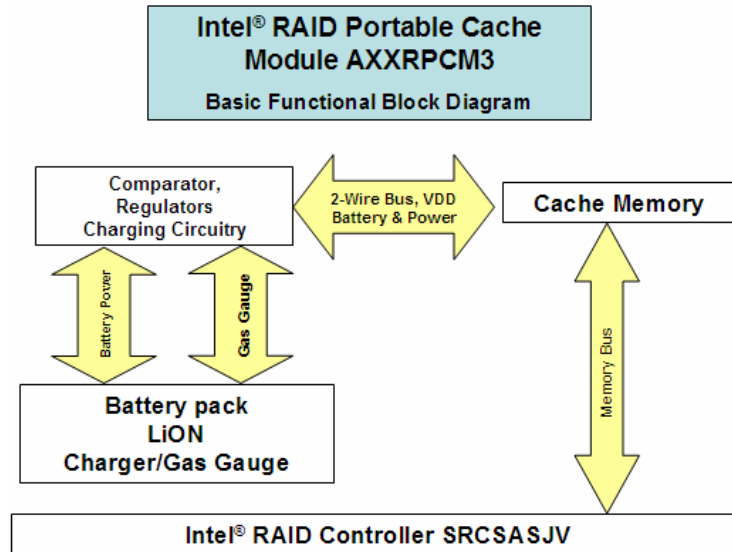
Intel® RAID Portable Cache Module AXXRPCM3

Basic Functional Block Diagram

Comparator, Regulators Charging Circuitry

2-Wire Bus, VDD Battery & Power

Cache Memory

Battery Power

Gas Gauge

Memory Bus

Battery pack LiON Charger/Gas Gauge

Intel® RAID Controller SRCSASJV